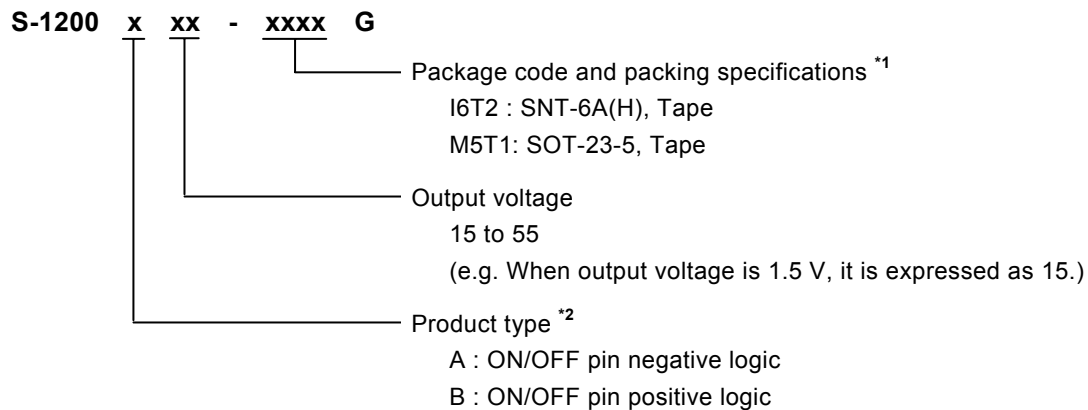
S-1200 x xx - xxxx G

Package code and packing specifications *1
I6T2 : SNT-6A(H), Tape
M5T1: SOT-23-5, Tape

Output voltage
15 to 55
(e.g. When output voltage is 1.5 V, it is expressed as 15.)

Product type *2
A : ON/OFF pin negative logic
B : ON/OFF pin positive logic